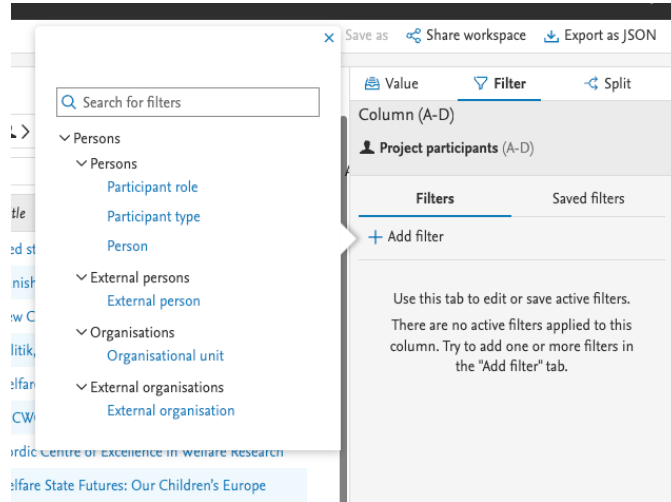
×

Search for filters

Persons
Persons
Participant role
Participant type
Person
External persons
External person
Organisations
Organisational unit
External organisations
External organisation

Save as  Share workspace  Export as JSON

Value  Filter  Split

Column (A-D)

Project participants (A-D)

Filters  Saved filters

+ Add filter

Use this tab to edit or save active filters.

There are no active filters applied to this column. Try to add one or more filters in the "Add filter" tab.

tle
ed st
nish
ew C
litik,
elfare
CWC
rdic Centre of Excellence in Welfare Research
lfare State Futures: Our Children's Europe